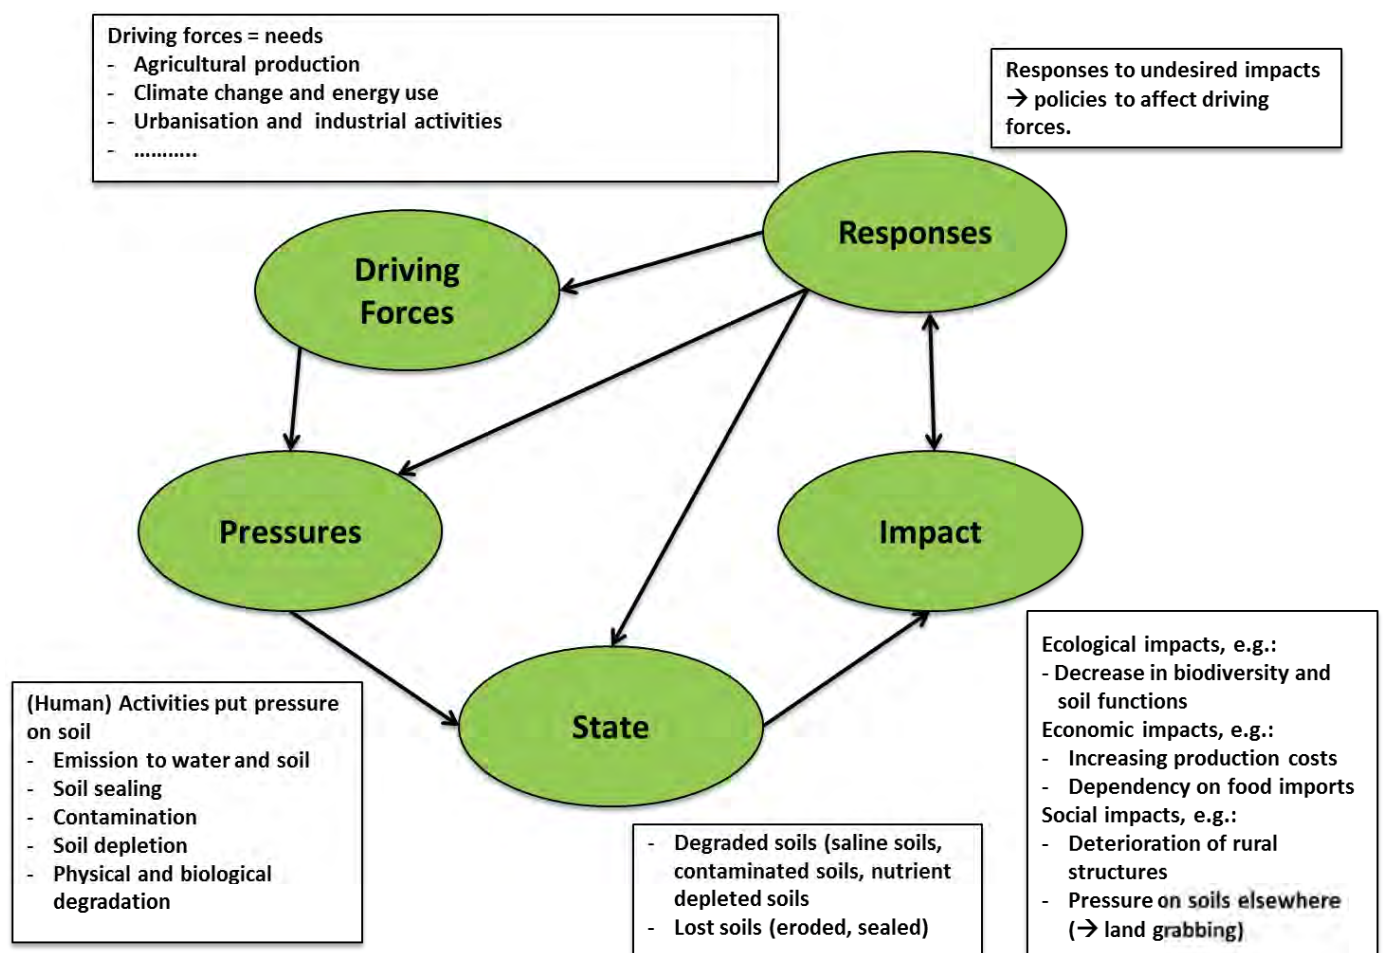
Driving forces = needs
- Agricultural production
- Climate change and energy use
- Urbanisation and industrial activities
- ..........

Responses to undesired impacts → policies to affect driving forces.

Responses

Driving Forces

Pressures

Impact

State

(Human) Activities put pressure on soil
- Emission to water and soil
- Soil sealing
- Contamination
- Soil depletion
- Physical and biological degradation

- Degraded soils (saline soils, contaminated soils, nutrient depleted soils
- Lost soils (eroded, sealed)

Ecological impacts, e.g.:
- Decrease in biodiversity and soil functions
Economic impacts, e.g.:
- Increasing production costs
- Dependency on food imports
Social impacts, e.g.:
- Deterioration of rural structures
- Pressure on soils elsewhere (→ land grabbing)